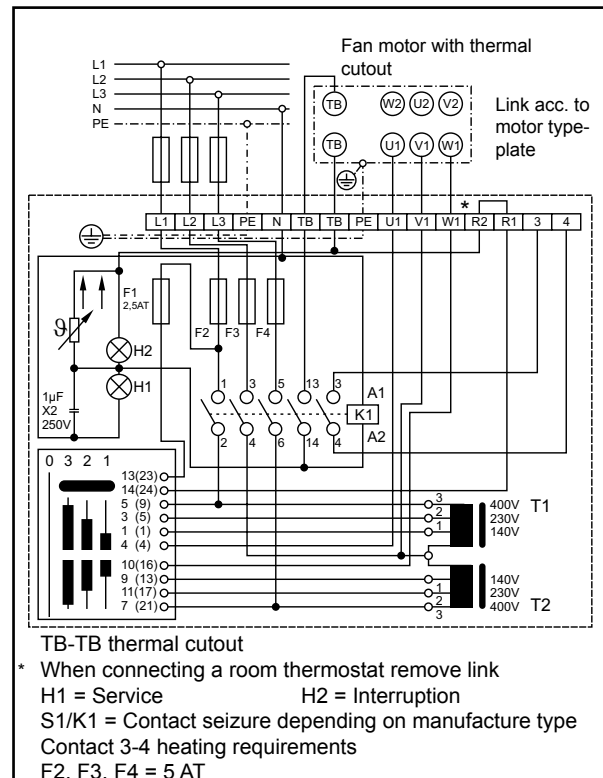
Fan motor with thermal cutout

L1
L2
L3
N
PE

TB
W2
U2
V2
TB
U1
V1
W1

Link acc. to motor typeplate

*

L1 L2 L3 PE N TB TB PE U1 V1 W1 R2 R1 3 4

F1
2,5AT

$\vartheta$

H2
H1

1µF
X2
250V

F2 F3 F4

1 3 5 13 3
A1
K1
A2
2 4 6 14 4

0 3 2 1

13(23)
14(24)
5 (9)
3 (5)
1 (1)
4 (4)
10(16)
9 (13)
11(17)
7 (21)

3
2
1
400V
230V
140V
T1

1
2
3
140V
230V
400V
T2

TB-TB thermal cutout
* When connecting a room thermostat remove link
H1 = Service H2 = Interruption
S1/K1 = Contact seizure depending on manufacture type
Contact 3-4 heating requirements
F2, F3, F4 = 5 AT